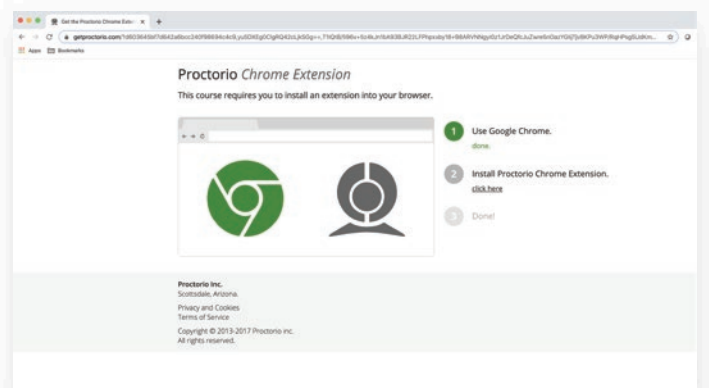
Get the Proctorio Chrome Exte ×

getproctorio.com/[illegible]

Apps Bookmarks

Proctorio *Chrome Extension*

This course requires you to install an extension into your browser.

1 Use Google Chrome.
done.

2 Install Proctorio Chrome Extension.
click here

3 Done!

Proctorio Inc.
Scottsdale, Arizona.

Privacy and Cookies
Terms of Service

Copyright © 2013-2017 Proctorio Inc.
All rights reserved.